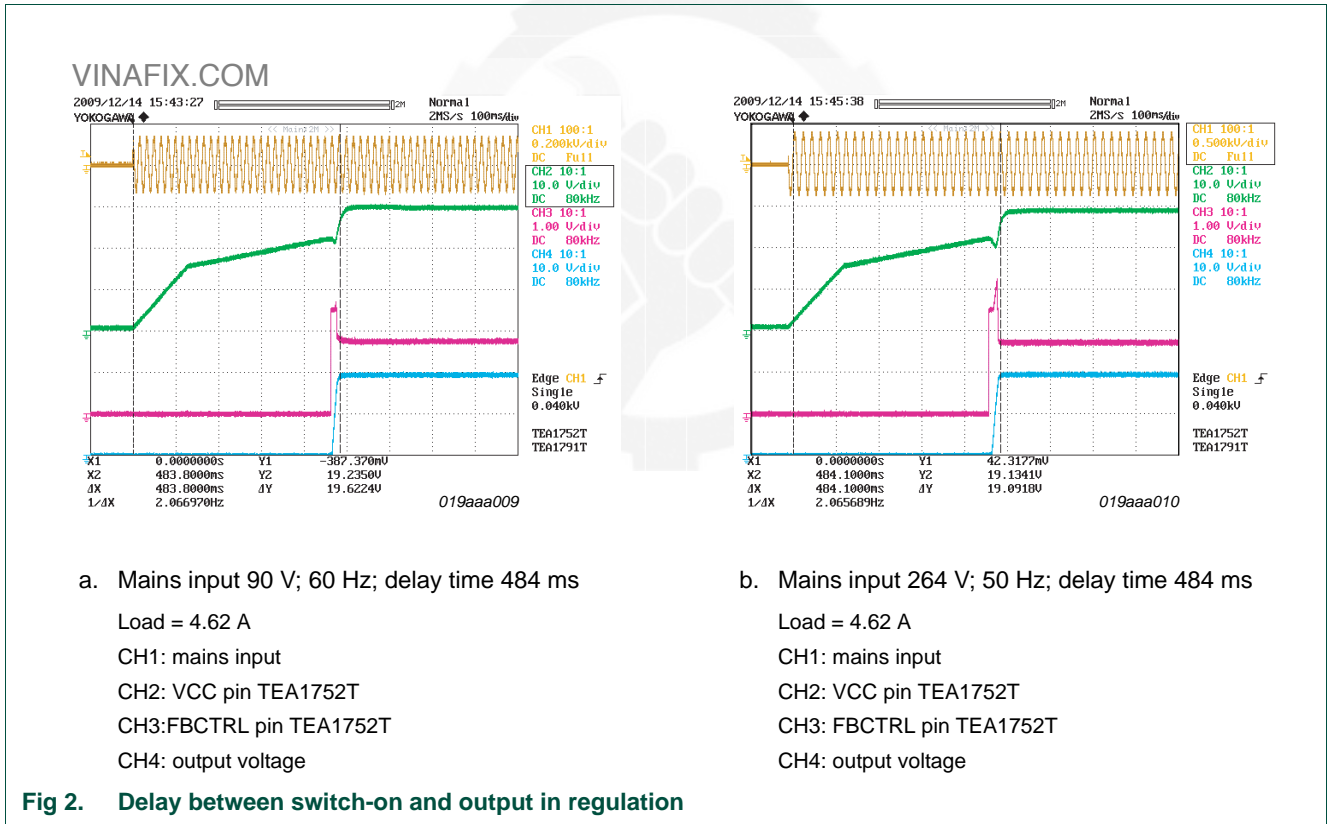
VINAFIX.COM

2009/12/14 15:43:27 2M Normal
YOKOGAWA ◆ 2MS/s 100ms/div
<< Main 2M >>
CH1 100:1
0.200kV/div
DC Full
CH2 10:1
10.0 V/div
DC 80kHz
CH3 10:1
1.00 V/div
DC 80kHz
CH4 10:1
10.0 V/div
DC 80kHz
Edge CH1
Single
0.040kV
TEA1752T
TEA1791T
X1 0.0000000s Y1 -387.370mV
X2 483.8000ms Y2 19.2350V
ΔX 483.8000ms ΔY 19.6224V
1/ΔX 2.066970Hz
019aaa009

2009/12/14 15:45:38 2M Normal
YOKOGAWA ◆ 2MS/s 100ms/div
<< Main 2M >>
CH1 100:1
0.500kV/div
DC Full
CH2 10:1
10.0 V/div
DC 80kHz
CH3 10:1
1.00 V/div
DC 80kHz
CH4 10:1
10.0 V/div
DC 80kHz
Edge CH1
Single
0.040kV
TEA1752T
TEA1791T
X1 0.0000000s Y1 42.3177mV
X2 484.1000ms Y2 19.1341V
ΔX 484.1000ms ΔY 19.0918V
1/ΔX 2.065689Hz
019aaa010

a. Mains input 90 V; 60 Hz; delay time 484 ms

Load = 4.62 A

CH1: mains input

CH2: VCC pin TEA1752T

CH3:FBCTRL pin TEA1752T

CH4: output voltage

b. Mains input 264 V; 50 Hz; delay time 484 ms

Load = 4.62 A

CH1: mains input

CH2: VCC pin TEA1752T

CH3: FBCTRL pin TEA1752T

CH4: output voltage

Fig 2. Delay between switch-on and output in regulation